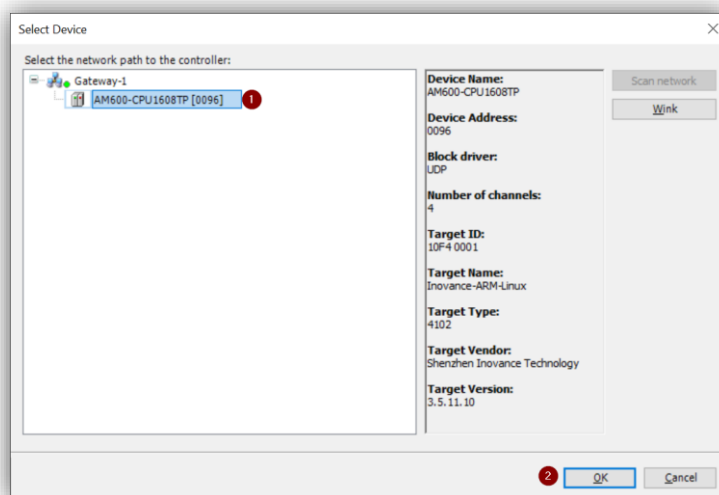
Select Device

Select the network path to the controller:

Gateway-1
AM600-CPU1608TP [0096]
1

Device Name:
AM600-CPU1608TP

Device Address:
0096

Block driver:
UDP

Number of channels:
4

Target ID:
10F4 0001

Target Name:
Inovance-ARM-Linux

Target Type:
4102

Target Vendor:
Shenzhen Inovance Technology

Target Version:
3.5.11.10

Scan network
Wink

2
OK
Cancel